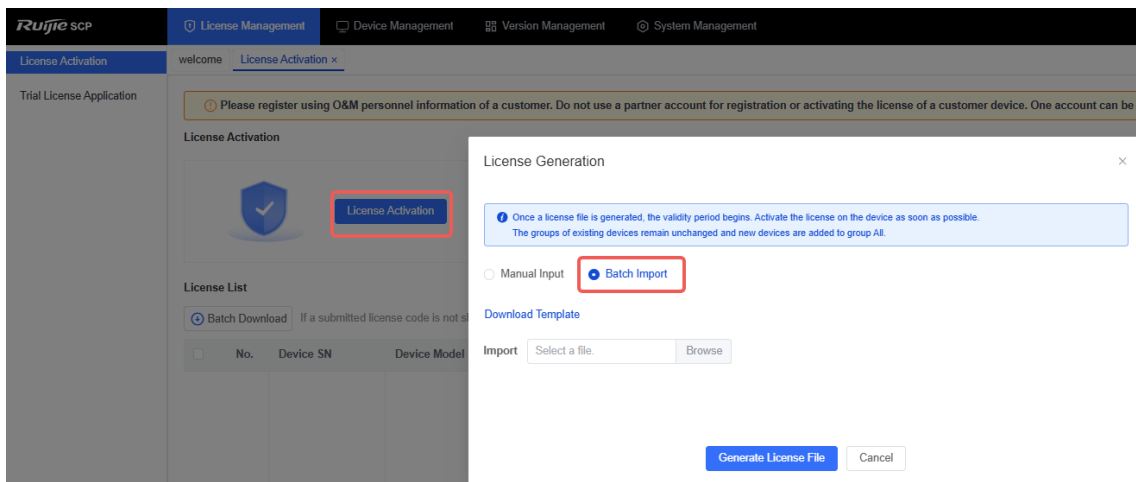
Ruijie SCP

License Management
Device Management
Version Management
System Management

License Activation
Trial License Application

welcome
License Activation ×

Please register using O&M personnel information of a customer. Do not use a partner account for registration or activating the license of a customer device. One account can be

License Activation

License Activation

License List

Batch Download
If a submitted license code is not s

No.
Device SN
Device Model

License Generation

×

Once a license file is generated, the validity period begins. Activate the license on the device as soon as possible.
The groups of existing devices remain unchanged and new devices are added to group All.

Manual Input
Batch Import

Download Template

Import
Select a file.
Browse

Generate License File
Cancel